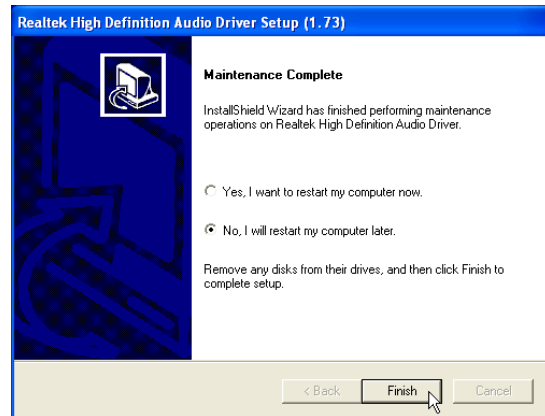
Realtek High Definition Audio Driver Setup (1.73)

Maintenance Complete

InstallShield Wizard has finished performing maintenance operations on Realtek High Definition Audio Driver.

Yes, I want to restart my computer now.

No, I will restart my computer later.

Remove any disks from their drives, and then click Finish to complete setup.

< Back
Finish
Cancel